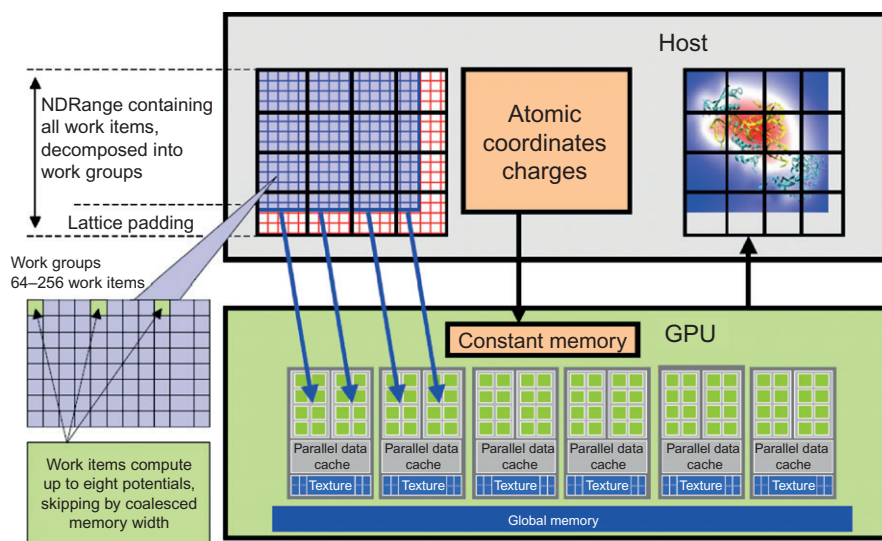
Host

NDRange containing all work items, decomposed into work groups

Lattice padding

Atomic coordinates charges

Work groups 64–256 work items

Work items compute up to eight potentials, skipping by coalesced memory width

Constant memory

GPU

Parallel data cache

Texture

Parallel data cache

Texture

Parallel data cache

Texture

Parallel data cache

Texture

Parallel data cache

Texture

Parallel data cache

Texture

Global memory